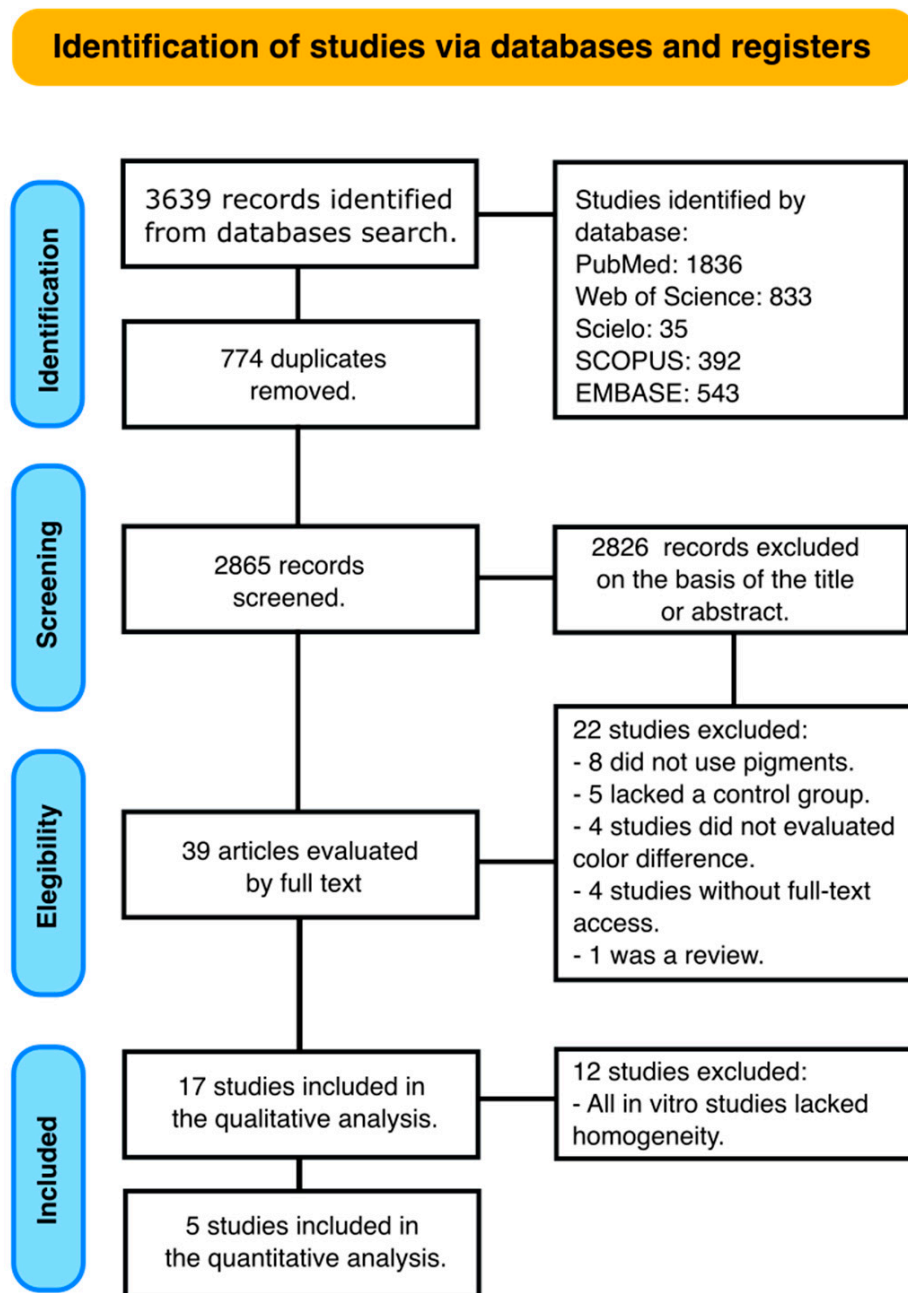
Identification of studies via databases and registers

Identification

3639 records identified from databases search.

Studies identified by database:
PubMed: 1836
Web of Science: 833
Scielo: 35
SCOPUS: 392
EMBASE: 543

774 duplicates removed.

Screening

2865 records screened.

2826 records excluded on the basis of the title or abstract.

Elegibility

22 studies excluded:
- 8 did not use pigments.
- 5 lacked a control group.
- 4 studies did not evaluated color difference.
- 4 studies without full-text access.
- 1 was a review.

39 articles evaluated by full text

Included

17 studies included in the qualitative analysis.

12 studies excluded:
- All in vitro studies lacked homogeneity.

5 studies included in the quantitative analysis.